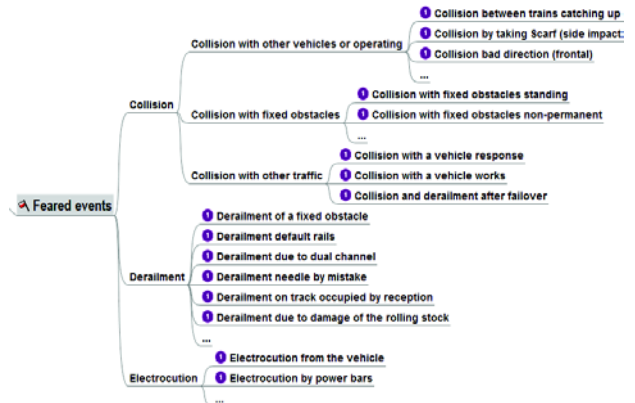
Feared events

Collision

Collision with other vehicles or operating

1 Collision between trains catching up

1 Collision by taking $carf (side impact:

1 Collision bad direction (frontal)

...

Collision with fixed obstacles

1 Collision with fixed obstacles standing

1 Collision with fixed obstacles non-permanent

...

Collision with other traffic

1 Collision with a vehicle response

1 Collision with a vehicle works

1 Collision and derailment after failover

Derailment

1 Derailment of a fixed obstacle

1 Derailment default rails

1 Derailment due to dual channel

1 Derailment needle by mistake

1 Derailment on track occupied by reception

1 Derailment due to damage of the rolling stock

...

Electrocution

1 Electrocution from the vehicle

1 Electrocution by power bars

...